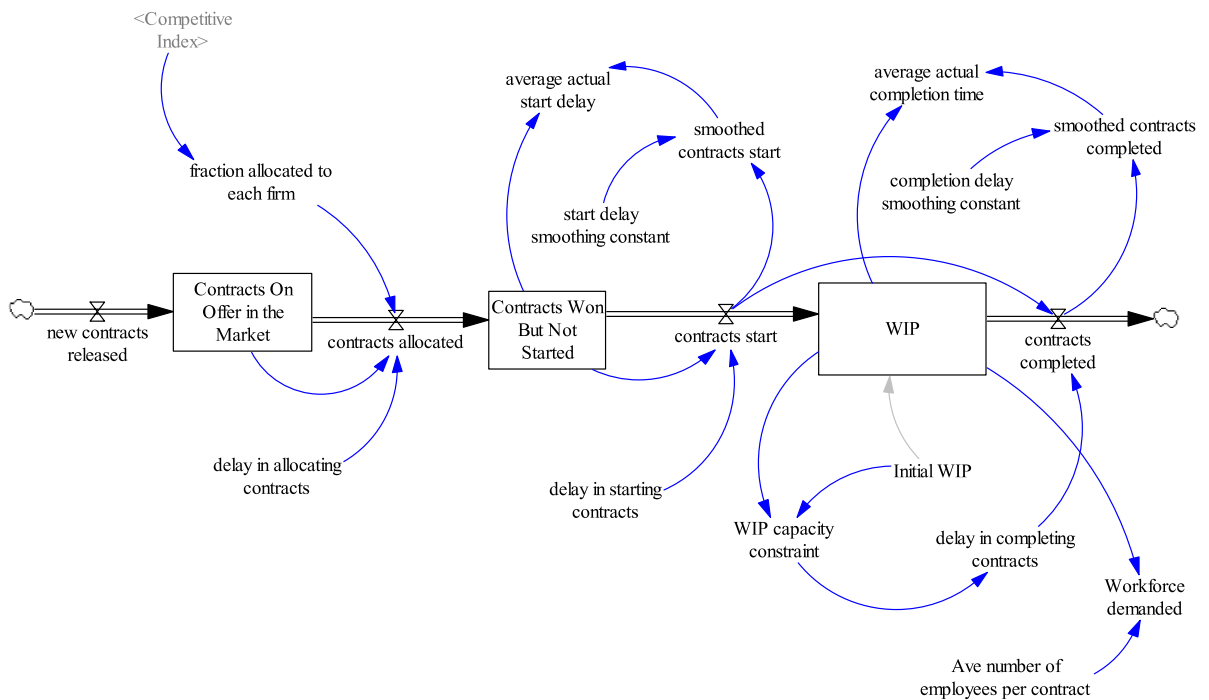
<Competitive Index>

fraction allocated to each firm

average actual start delay

smoothed contracts start

start delay smoothing constant

average actual completion time

smoothed contracts completed

completion delay smoothing constant

new contracts released

Contracts On Offer in the Market

contracts allocated

Contracts Won But Not Started

contracts start

WIP

contracts completed

delay in allocating contracts

delay in starting contracts

Initial WIP

WIP capacity constraint

delay in completing contracts

Workforce demanded

Ave number of employees per contract